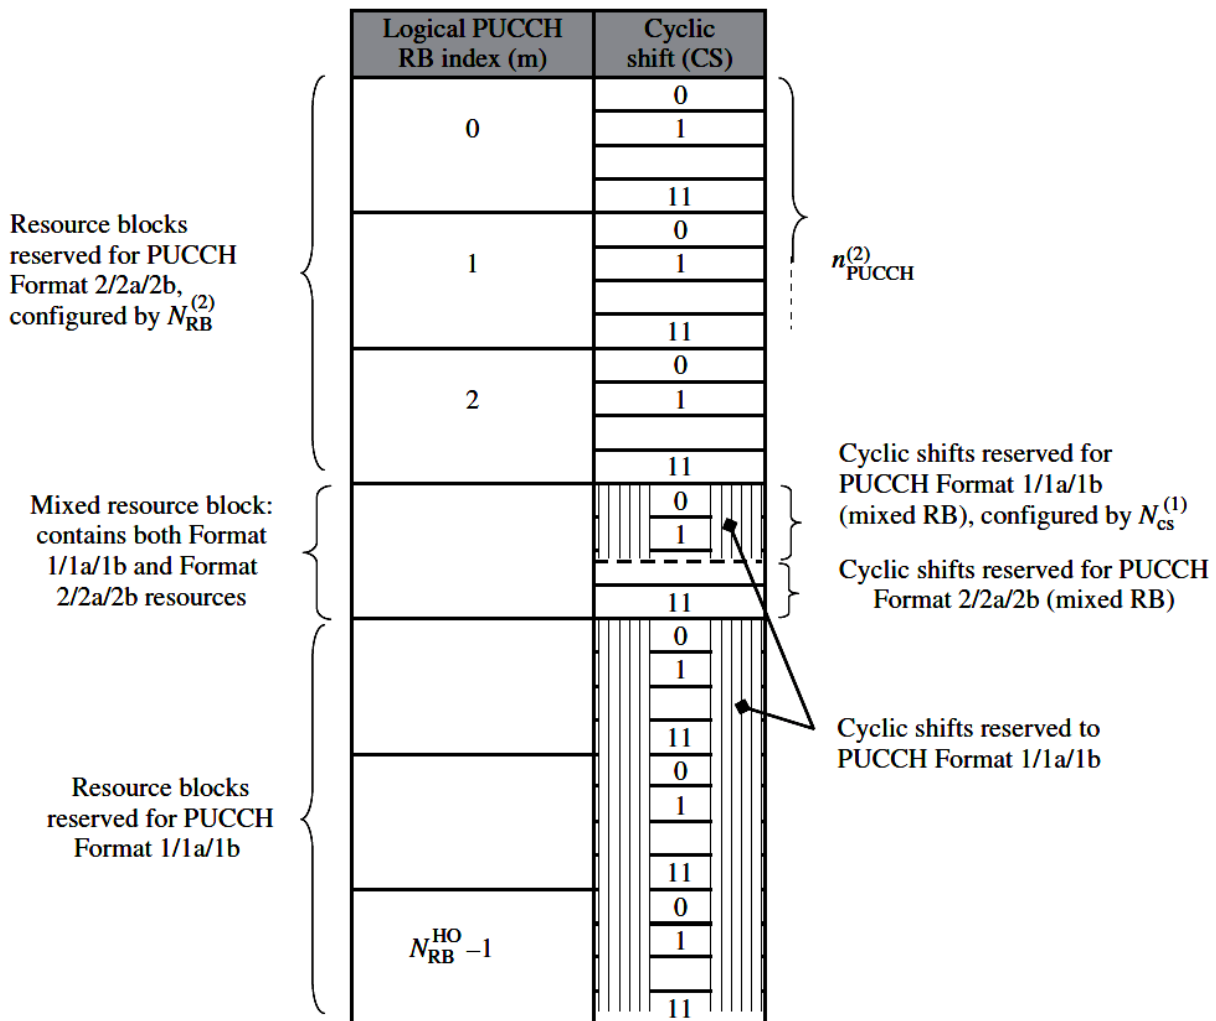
| Logical PUCCH RB index (m) | Cyclic shift (CS) |
|---|---|
| 0 | 0 |
| | 1 |
| | |
| | 11 |
| 1 | 0 |
| | 1 |
| | |
| | 11 |
| 2 | 0 |
| | 1 |
| | |
| | 11 |
| | 0 |
| | 1 |
| | 11 |
| | 0 |
| | 1 |
| | 11 |
| | 0 |
| | 1 |
| | 11 |
| $N_{RB}^{HO}-1$ | 0 |
| | 1 |
| | 11 |

Resource blocks reserved for PUCCH Format 2/2a/2b, configured by $N_{RB}^{(2)}$

$n_{PUCCH}^{(2)}$

Mixed resource block: contains both Format 1/1a/1b and Format 2/2a/2b resources

Cyclic shifts reserved for PUCCH Format 1/1a/1b (mixed RB), configured by $N_{cs}^{(1)}$

Cyclic shifts reserved for PUCCH Format 2/2a/2b (mixed RB)

Cyclic shifts reserved to PUCCH Format 1/1a/1b

Resource blocks reserved for PUCCH Format 1/1a/1b